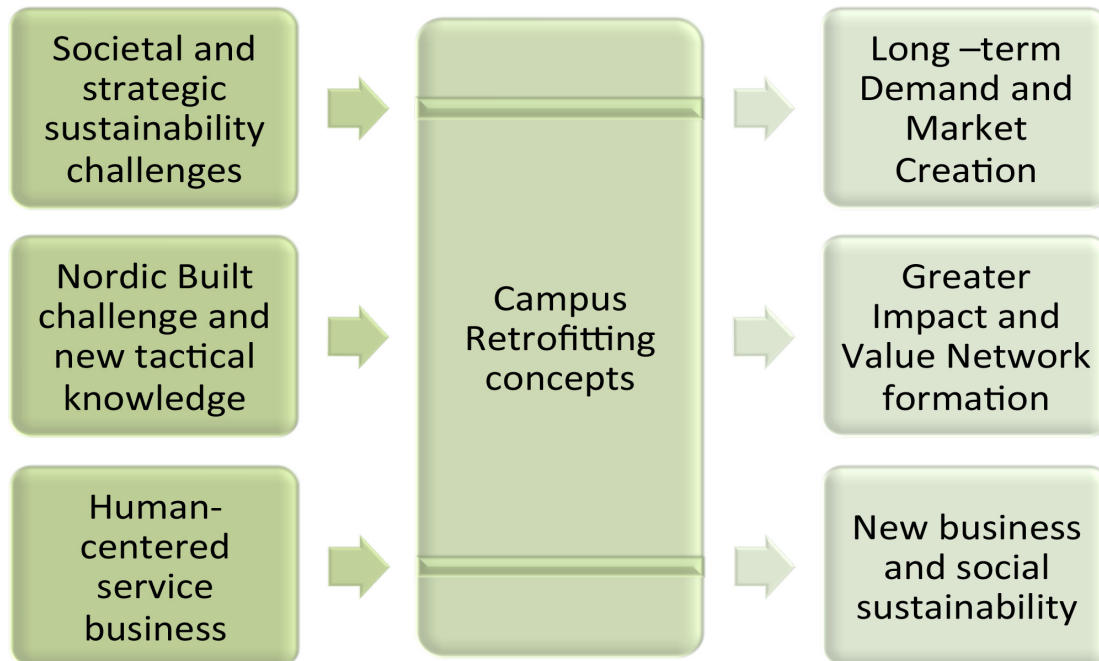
Societal and strategic sustainability challenges

Nordic Built challenge and new tactical knowledge

Human-centered service business

Campus Retrofitting concepts

Long –term Demand and Market Creation

Greater Impact and Value Network formation

New business and social sustainability